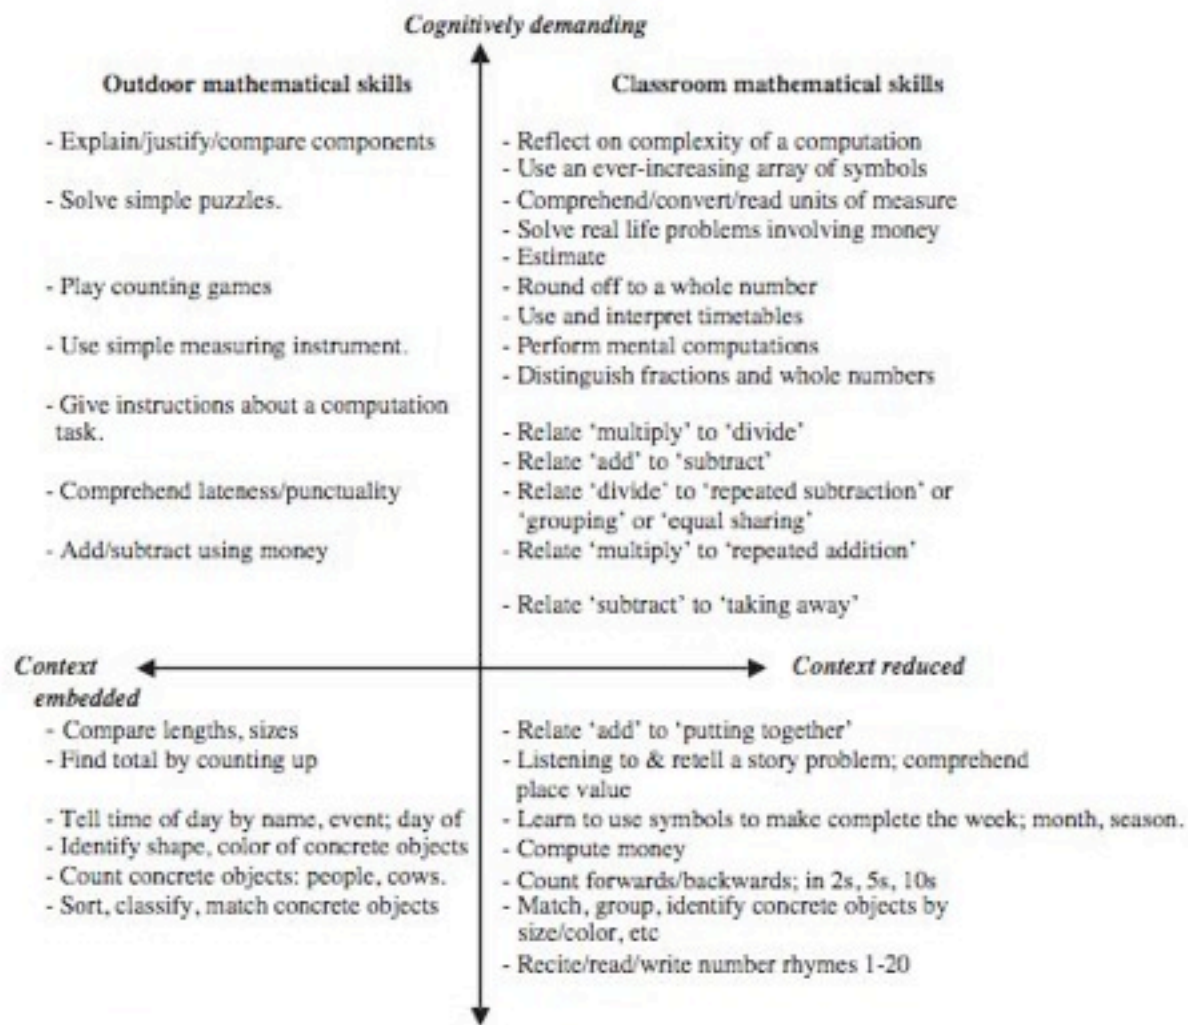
Cognitively demanding

Outdoor mathematical skills

- Explain/justify/compare components

- Solve simple puzzles.

- Play counting games

- Use simple measuring instrument.

- Give instructions about a computation task.

- Comprehend lateness/punctuality

- Add/subtract using money

Classroom mathematical skills

- Reflect on complexity of a computation
- Use an ever-increasing array of symbols
- Comprehend/convert/read units of measure
- Solve real life problems involving money
- Estimate
- Round off to a whole number
- Use and interpret timetables
- Perform mental computations
- Distinguish fractions and whole numbers

- Relate 'multiply' to 'divide'
- Relate 'add' to 'subtract'
- Relate 'divide' to 'repeated subtraction' or 'grouping' or 'equal sharing'
- Relate 'multiply' to 'repeated addition'

- Relate 'subtract' to 'taking away'

Context embedded

Context reduced

- Compare lengths, sizes
- Find total by counting up

- Tell time of day by name, event; day of
- Identify shape, color of concrete objects
- Count concrete objects: people, cows.
- Sort, classify, match concrete objects

- Relate 'add' to 'putting together'
- Listening to & retell a story problem; comprehend place value
- Learn to use symbols to make complete the week; month, season.
- Compute money
- Count forwards/backwards; in 2s, 5s, 10s
- Match, group, identify concrete objects by size/color, etc
- Recite/read/write number rhymes 1-20